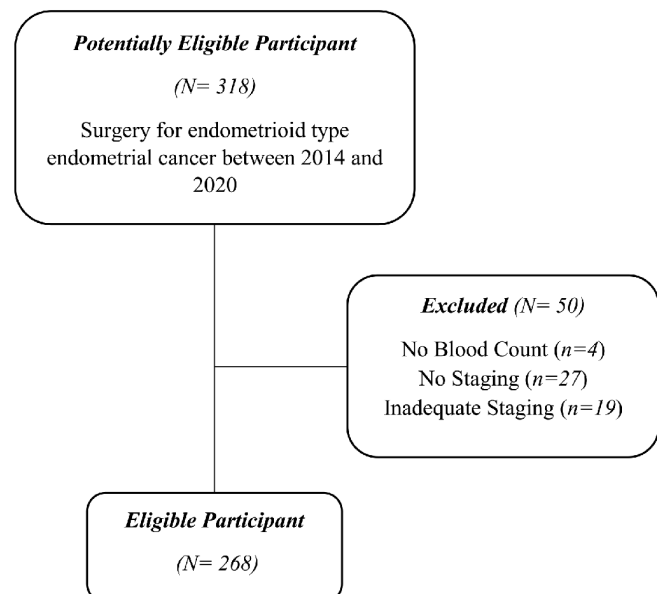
Potentially Eligible Participant

(N= 318)

Surgery for endometrioid type endometrial cancer between 2014 and 2020

Excluded (N= 50)

No Blood Count (n=4)
No Staging (n=27)
Inadequate Staging (n=19)

Eligible Participant

(N= 268)